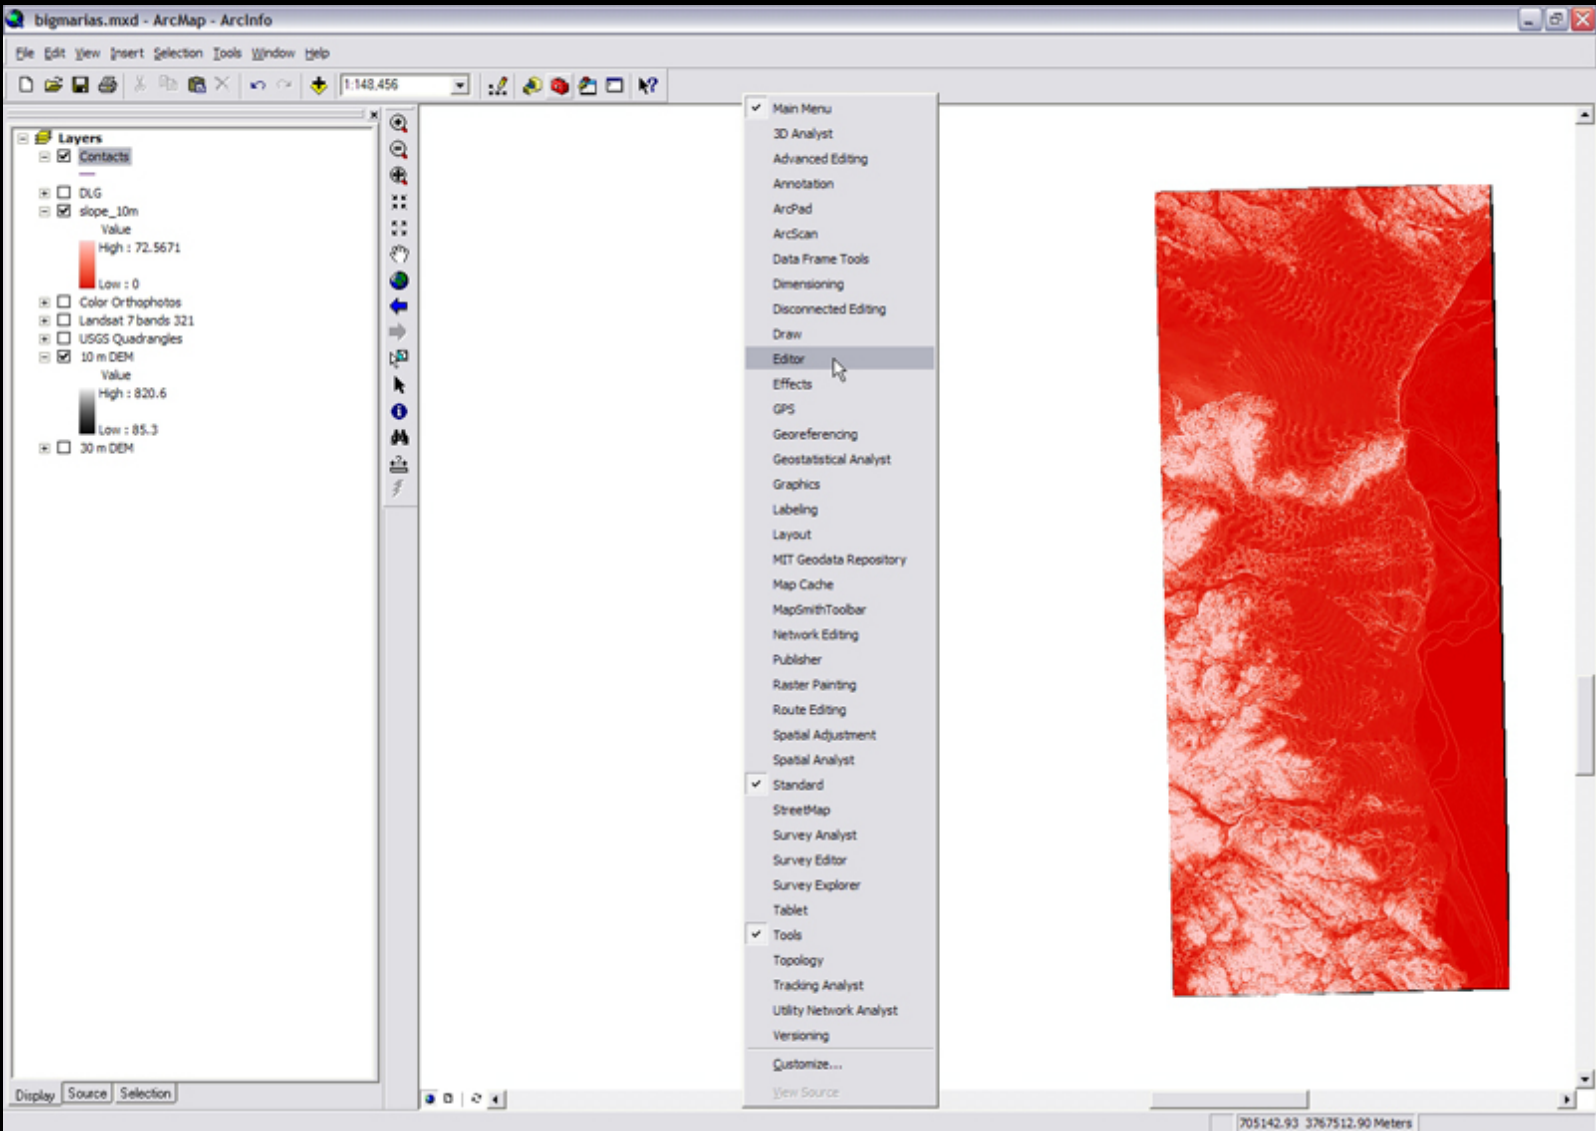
bigmarias.mxd - ArcMap - ArcInfo

File Edit View Insert Selection Tools Window Help

1:148,456

Layers
Contacts
DLG
slope_10m
Value
High : 72.5671
Low : 0
Color Orthophotos
Landsat 7 bands 321
USGS Quadrangles
10 m DEM
Value
High : 820.6
Low : 85.3
30 m DEM

Main Menu
3D Analyst
Advanced Editing
Annotation
ArcPad
ArcScan
Data Frame Tools
Dimensioning
Disconnected Editing
Draw
Editor
Effects
GPS
Georeferencing
Geostatistical Analyst
Graphics
Labeling
Layout
MIT Geodata Repository
Map Cache
MapSmithToolbar
Network Editing
Publisher
Raster Painting
Route Editing
Spatial Adjustment
Spatial Analyst
Standard
StreetMap
Survey Analyst
Survey Editor
Survey Explorer
Tablet
Tools
Topology
Tracking Analyst
Utility Network Analyst
Versioning
Customize...
View Source

Display Source Selection

705142.93 3767512.90 Meters